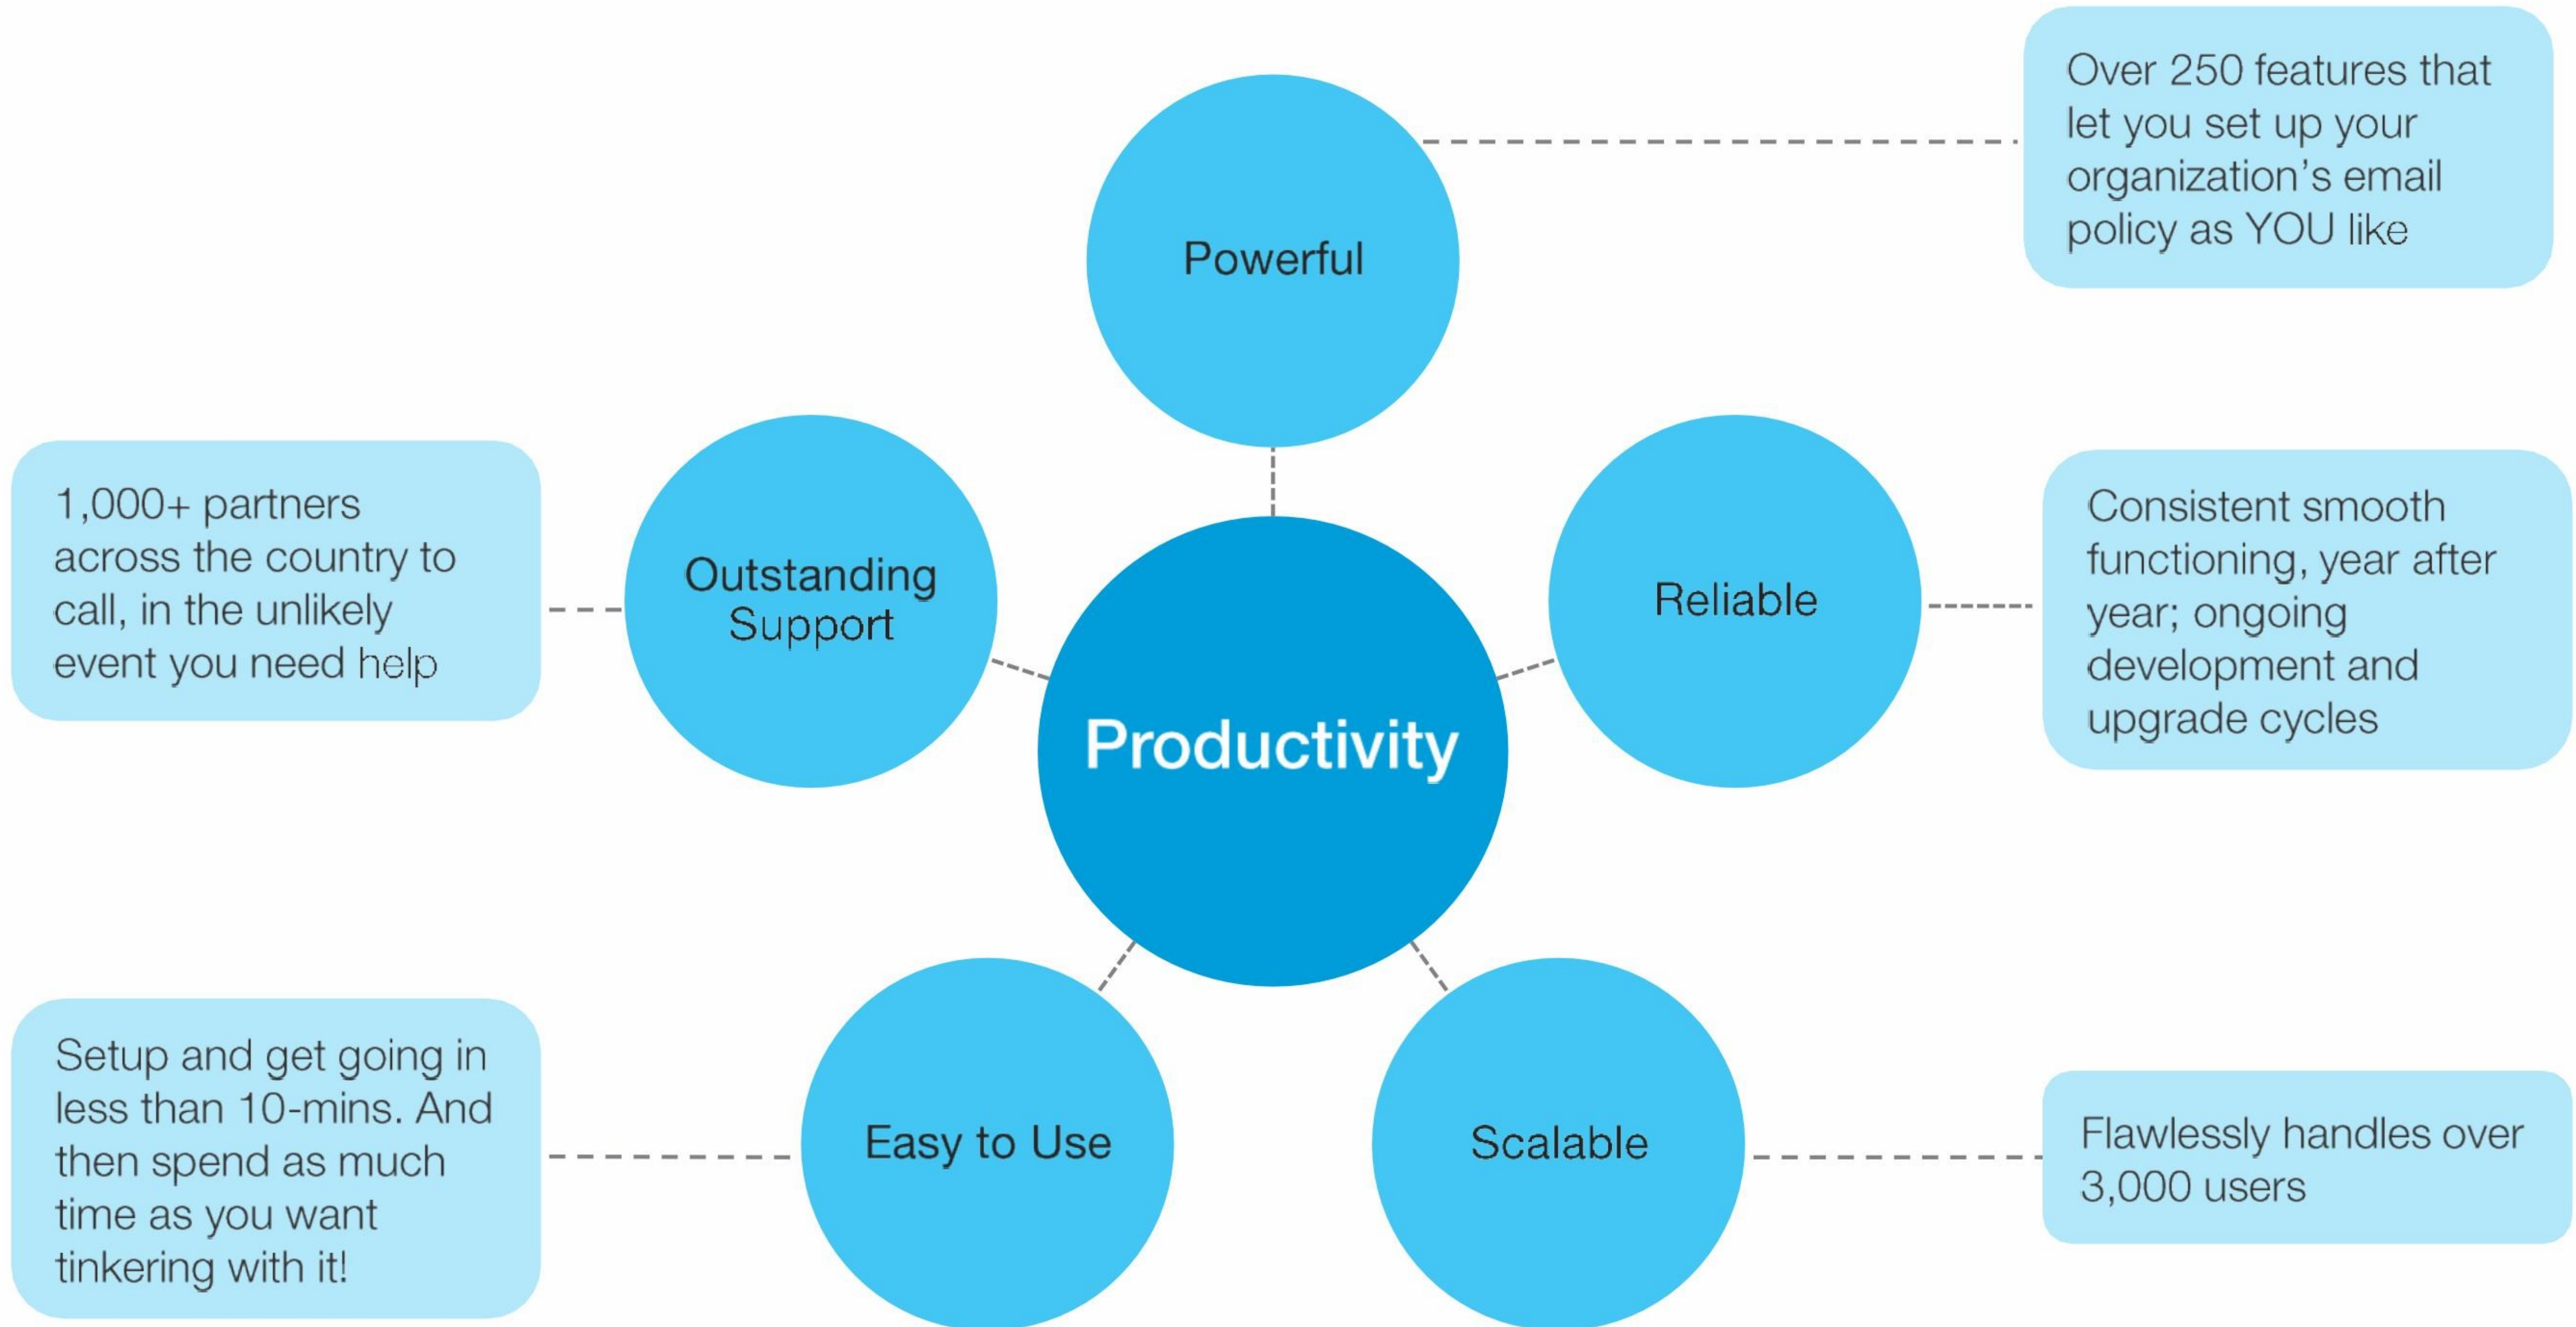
Powerful

Over 250 features that let you set up your organization's email policy as YOU like

1,000+ partners across the country to call, in the unlikely event you need help

Outstanding Support

Productivity

Reliable

Consistent smooth functioning, year after year; ongoing development and upgrade cycles

Setup and get going in less than 10-mins. And then spend as much time as you want tinkering with it!

Easy to Use

Scalable

Flawlessly handles over 3,000 users